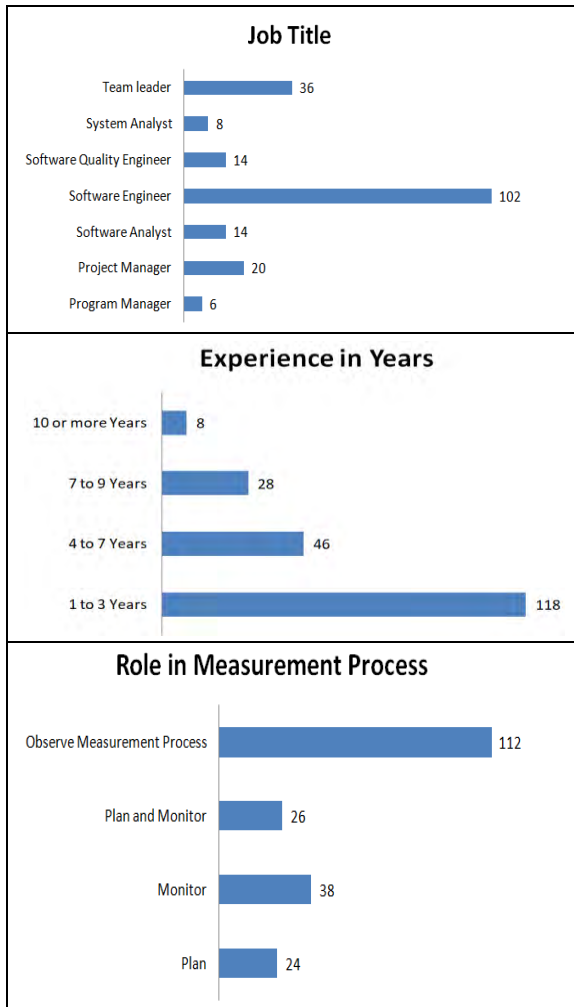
Job Title

| Job Title | Count |
|---|---|
| Team leader | 36 |
| System Analyst | 8 |
| Software Quality Engineer | 14 |
| Software Engineer | 102 |
| Software Analyst | 14 |
| Project Manager | 20 |
| Program Manager | 6 |

Experience in Years

| Experience | Count |
|---|---|
| 10 or more Years | 8 |
| 7 to 9 Years | 28 |
| 4 to 7 Years | 46 |
| 1 to 3 Years | 118 |

Role in Measurement Process

| Role | Count |
|---|---|
| Observe Measurement Process | 112 |
| Plan and Monitor | 26 |
| Monitor | 38 |
| Plan | 24 |